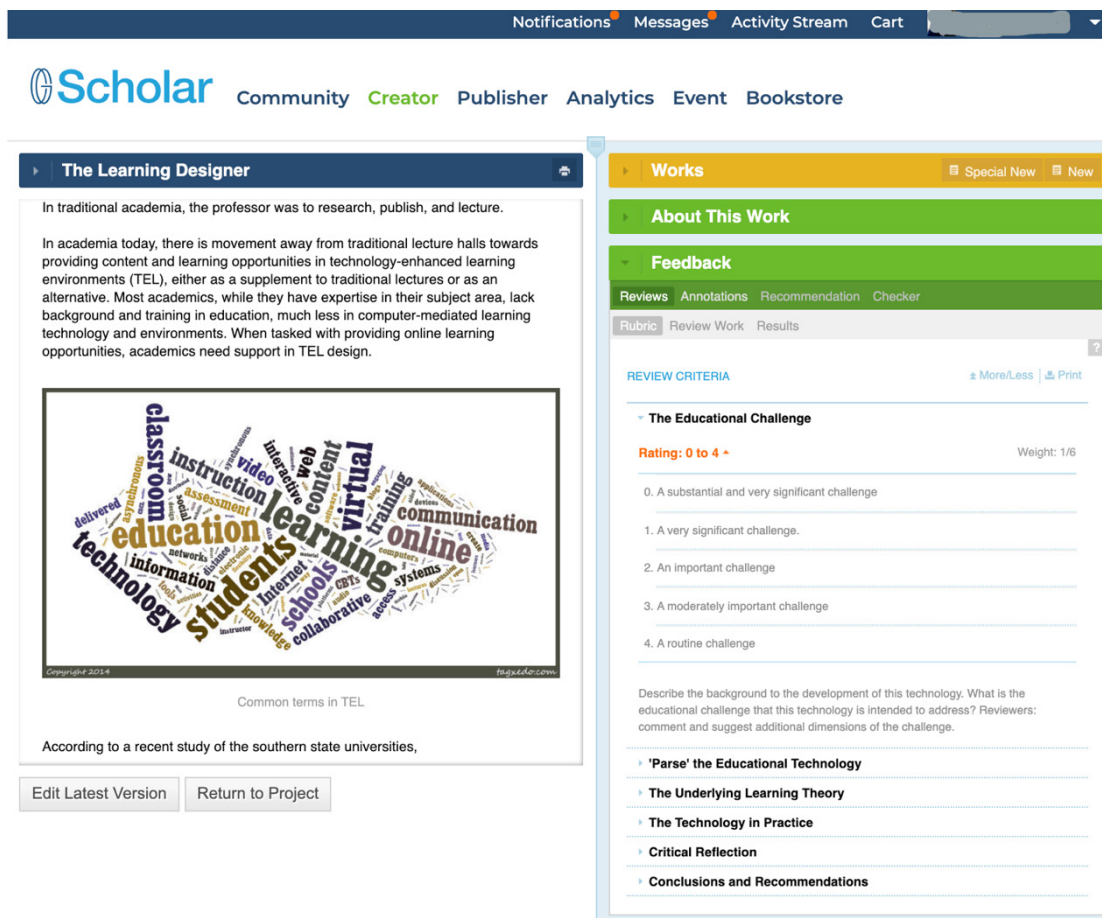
Notifications Messages Activity Stream Cart

Scholar Community Creator Publisher Analytics Event Bookstore

The Learning Designer

In traditional academia, the professor was to research, publish, and lecture.

In academia today, there is movement away from traditional lecture halls towards providing content and learning opportunities in technology-enhanced learning environments (TEL), either as a supplement to traditional lectures or as an alternative. Most academics, while they have expertise in their subject area, lack background and training in education, much less in computer-mediated learning technology and environments. When tasked with providing online learning opportunities, academics need support in TEL design.

classroom instruction video interactive web content virtual training communication online learning education technology information students schools Internet collaborative knowledge systems access assessment delivered synchronous networks distance computers CBTs

Copyright 2014 tagxedo.com

Common terms in TEL

According to a recent study of the southern state universities,

Edit Latest Version Return to Project

Works Special New New

About This Work

Feedback

Reviews Annotations Recommendation Checker

Rubric Review Work Results

REVIEW CRITERIA More/Less Print

The Educational Challenge

Rating: 0 to 4 Weight: 1/6

0. A substantial and very significant challenge

1. A very significant challenge.

2. An important challenge

3. A moderately important challenge

4. A routine challenge

Describe the background to the development of this technology. What is the educational challenge that this technology is intended to address? Reviewers: comment and suggest additional dimensions of the challenge.

'Parse' the Educational Technology

The Underlying Learning Theory

The Technology in Practice

Critical Reflection

Conclusions and Recommendations